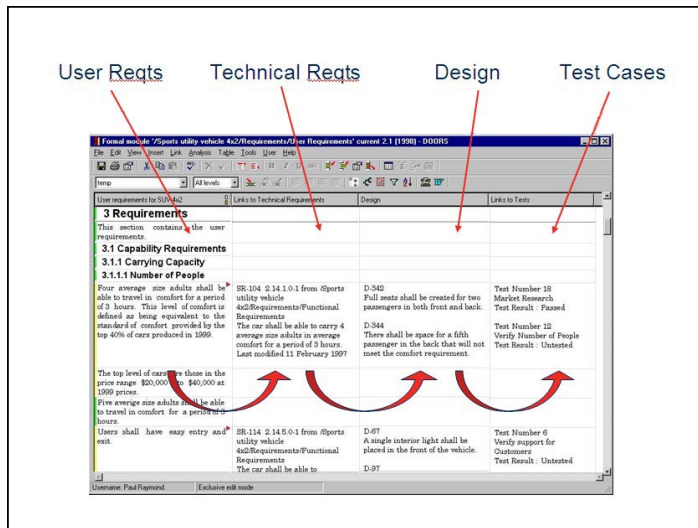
User Reqts Technical Reqts Design Test Cases

Formal module '/Sports utility vehicle 4x2/Requirements/User Requirements' current 2.1 (1998) - DOORS

File Edit View Insert Link Analysis Table Tools User Help

temp All levels

| User requirements for SUV 4x2 | Links to Technical Requirements | Design | Links to Tests |
|---|---|---|---|
| 3 Requirements | | | |
| This section contains the user requirements. | | | |
| 3.1 Capability Requirements | | | |
| 3.1.1 Carrying Capacity | | | |
| 3.1.1.1 Number of People | | | |
| Four average size adults shall be able to travel in comfort for a period of 3 hours. This level of comfort is defined as being equivalent to the standard of comfort provided by the top 40% of cars produced in 1999. | SR-104 2.14.1.0-1 from /Sports utility vehicle 4x2/Requirements/Functional Requirements The car shall be able to carry 4 average size adults in average comfort for a period of 3 hours. Last modified 11 February 1997 | D-342 Full seats shall be created for two passengers in both front and back. D-344 There shall be space for a fifth passenger in the back that will not meet the comfort requirement. | Test Number 18 Market Research Test Result : Passed Test Number 12 Verify Number of People Test Result : Untested |
| The top level of cars are those in the price range $20,000 to $40,000 at 1999 prices. | | | |
| Five average size adults shall be able to travel in comfort for a period of 3 hours. | | | |
| Users shall have easy entry and exit. | SR-114 2.14.5.0-1 from /Sports utility vehicle 4x2/Requirements/Functional Requirements The car shall be able to | D-67 A single interior light shall be placed in the front of the vehicle. D-97 | Test Number 6 Verify support for Customers Test Result : Untested |

Username: Paul Raymond Exclusive edit mode